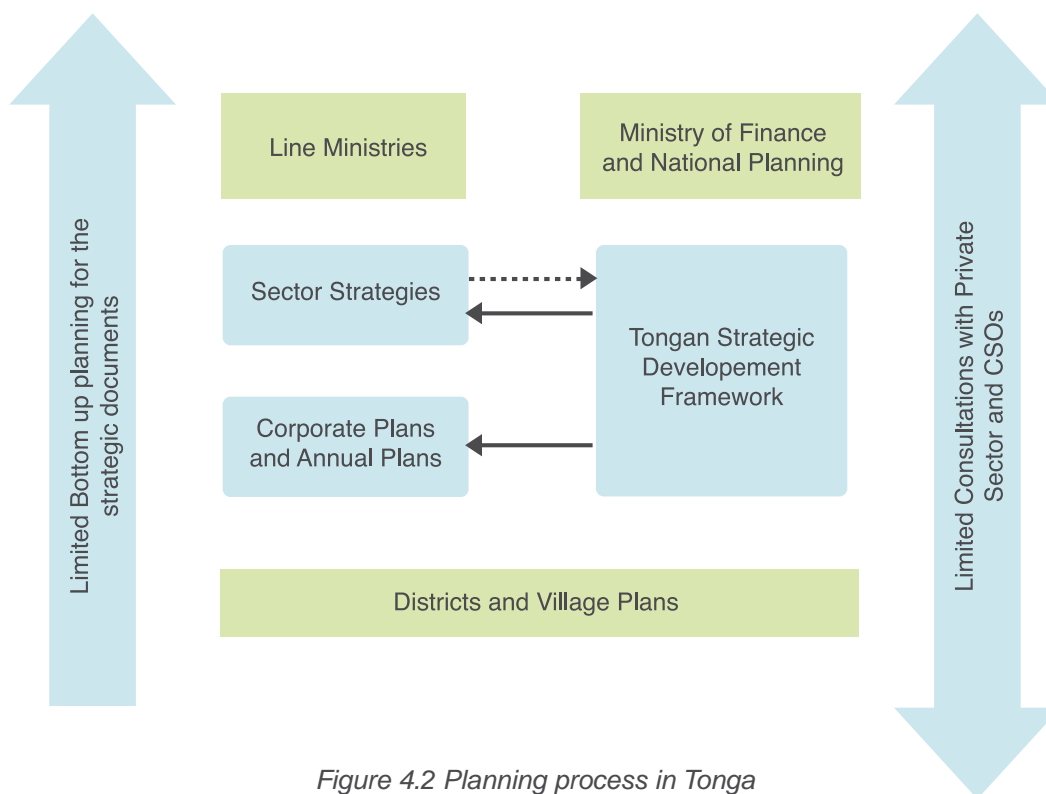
Limited Bottom up planning for the strategic documents

Line Ministries

Ministry of Finance and National Planning

Limited Consultations with Private Sector and CSOs

Sector Strategies

Tongan Strategic Developement Framework

Corporate Plans and Annual Plans

Districts and Village Plans

Figure 4.2 Planning process in Tonga